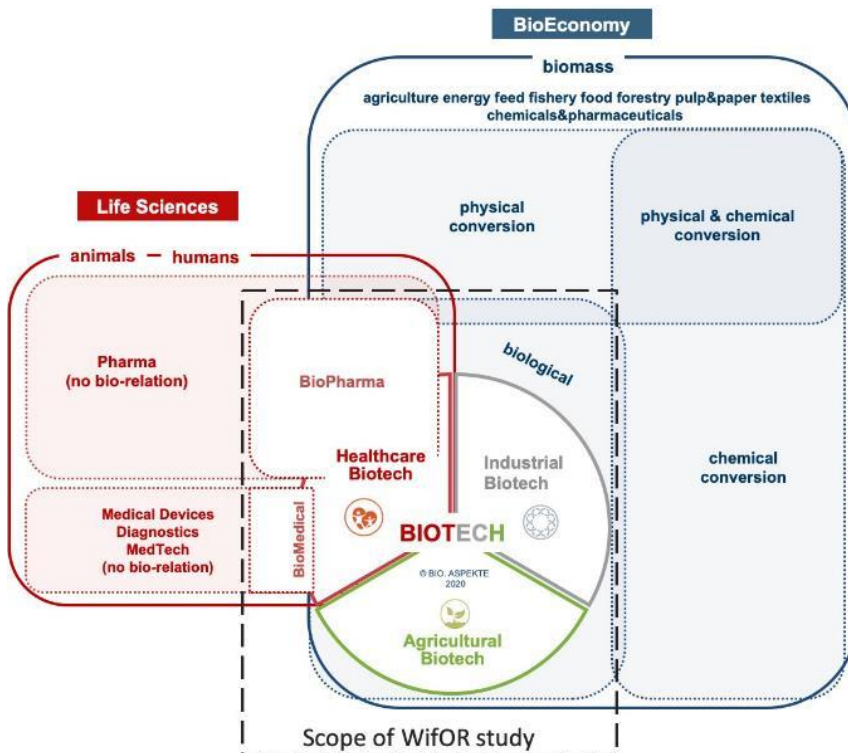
BioEconomy

biomass

agriculture energy feed fishery food forestry pulp&paper textiles chemicals&pharmaceuticals

physical conversion

physical & chemical conversion

Life Sciences

animals – humans

Pharma (no bio-relation)

BioPharma

biological

Healthcare Biotech

Industrial Biotech

chemical conversion

Medical Devices Diagnostics MedTech (no bio-relation)

BioMedical

BIOTECH

© BIO.ASPEKTE 2020

Agricultural Biotech

Scope of WifOR study